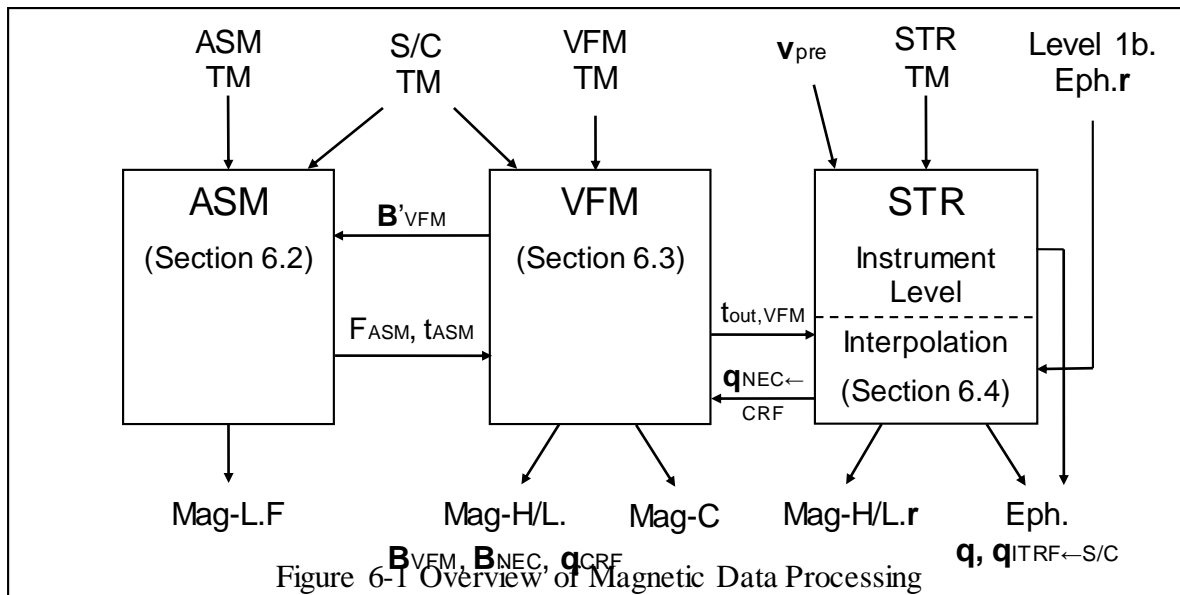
ASM TM

S/C TM

VFM TM

$\mathbf{v}_{pre}$

STR TM

Level 1b. Eph.$\mathbf{r}$

ASM

(Section 6.2)

$\mathbf{B}'_{VFM}$

VFM

(Section 6.3)

STR

Instrument Level

Interpolation

(Section 6.4)

$F_{ASM}$, $t_{ASM}$

$t_{out,VFM}$

$\mathbf{q}_{NEC\leftarrow CRF}$

Mag-L.F

Mag-H/L. $\mathbf{B}_{VFM}$, $\mathbf{B}_{NEC}$, $\mathbf{q}_{CRF}$

Mag-C

Mag-H/L.$\mathbf{r}$

Eph. $\mathbf{q}$, $\mathbf{q}_{ITRF\leftarrow S/C}$

Figure 6-1 Overview of Magnetic Data Processing